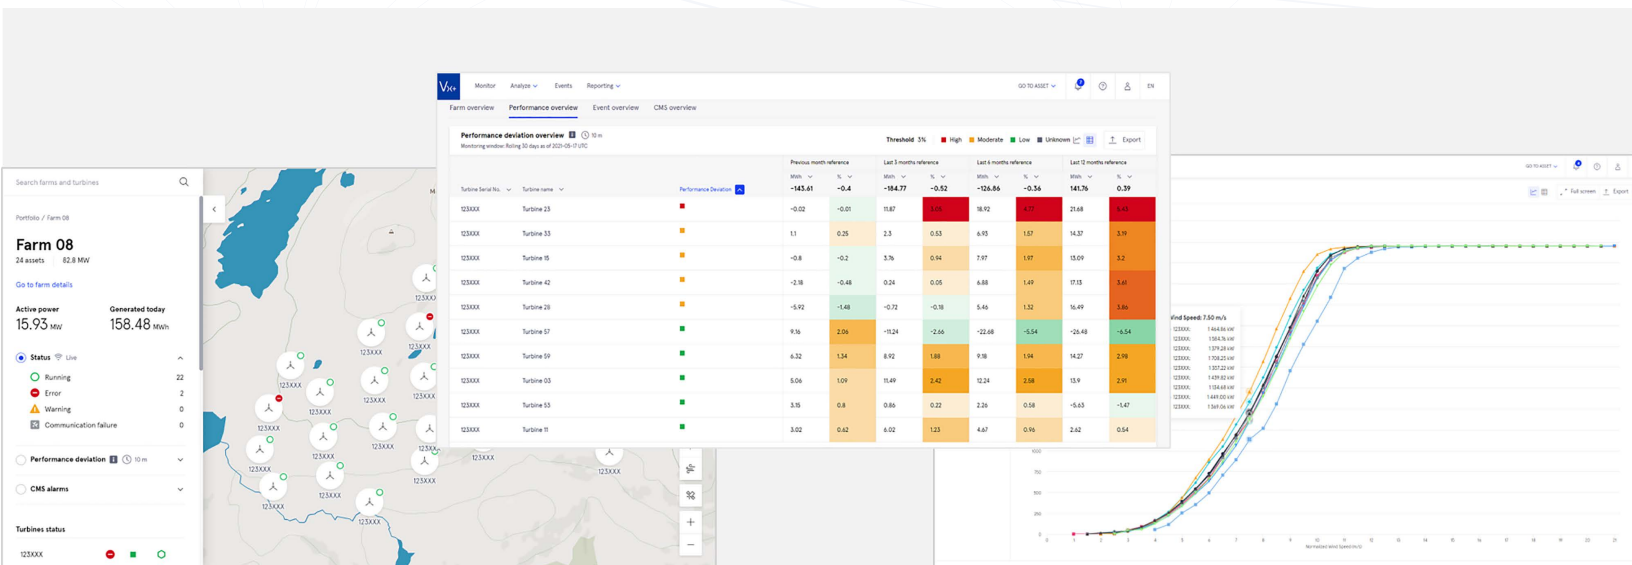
Search farms and turbines

Portfolio / Farm 08

Farm 08
24 assets | 82.8 MW

Go to farm details

Active power
15.93 MW

Generated today
158.48 MWh

Status Live
Running 22
Error 2
Warning 0
Communication failure 0

Performance deviation 10 m

CMS alarms

Turbines status
123XXX

123XXX 123XXX 123XXX 123XXX 123XXX 123XXX 123XXX 123XXX 123XXX 123XXX 123XXX 123XXX 123XXX 123XXX 123XXX 123XXX

Vx Monitor Analyze Events Reporting GO TO ASSET EN

Farm overview Performance overview Event overview CMS overview

Performance deviation overview 10 m
Monitoring window: Rolling 30 days as of 2021-05-17 UTC

Threshold 3% High Moderate Low Unknown Export

| Turbine Serial No. | Turbine name | Performance Deviation | Previous month reference MWh -143.61 | % -0.4 | Last 3 months reference MWh -184.77 | % -0.52 | Last 6 months reference MWh -126.86 | % -0.36 | Last 12 months reference MWh 141.76 | % 0.39 |
|---|---|---|---|---|---|---|---|---|---|---|
| 123XXX | Turbine 23 | | -0.02 | -0.01 | 11.87 | 3.05 | 18.92 | 4.77 | 21.68 | 6.43 |
| 123XXX | Turbine 33 | | 1.1 | 0.25 | 2.3 | 0.53 | 6.93 | 1.57 | 14.37 | 3.19 |
| 123XXX | Turbine 15 | | -0.8 | -0.2 | 3.76 | 0.94 | 7.97 | 1.97 | 13.09 | 3.2 |
| 123XXX | Turbine 42 | | -2.18 | -0.48 | 0.24 | 0.05 | 6.88 | 1.49 | 17.13 | 3.61 |
| 123XXX | Turbine 28 | | -5.92 | -1.48 | -0.72 | -0.18 | 5.46 | 1.32 | 16.49 | 3.86 |
| 123XXX | Turbine 57 | | 9.16 | 2.06 | -11.24 | -2.66 | -22.68 | -5.54 | -26.48 | -6.54 |
| 123XXX | Turbine 59 | | 6.32 | 1.34 | 8.92 | 1.88 | 9.18 | 1.94 | 14.27 | 2.98 |
| 123XXX | Turbine 03 | | 5.06 | 1.09 | 11.49 | 2.42 | 12.24 | 2.58 | 13.9 | 2.91 |
| 123XXX | Turbine 55 | | 3.15 | 0.8 | 0.86 | 0.22 | 2.26 | 0.58 | -5.63 | -1.47 |
| 123XXX | Turbine 11 | | 3.02 | 0.62 | 6.02 | 1.23 | 4.67 | 0.96 | 2.62 | 0.54 |

GO TO ASSET
Full screen Export

Wind Speed: 7.50 m/s
123XXX: 1,464.86 kW
123XXX: 1,584.76 kW
123XXX: 1,379.28 kW
123XXX: 1,708.25 kW
123XXX: 1,557.22 kW
123XXX: 1,439.82 kW
123XXX: 1,134.68 kW
123XXX: 1,449.00 kW
123XXX: 1,369.06 kW

1000
750
500
250
0
0 1 2 3 4 5 6 7 8 9 10 11 12 13 14 15 16 17 18 19 20 21
Normalized Wind Speed (m/s)